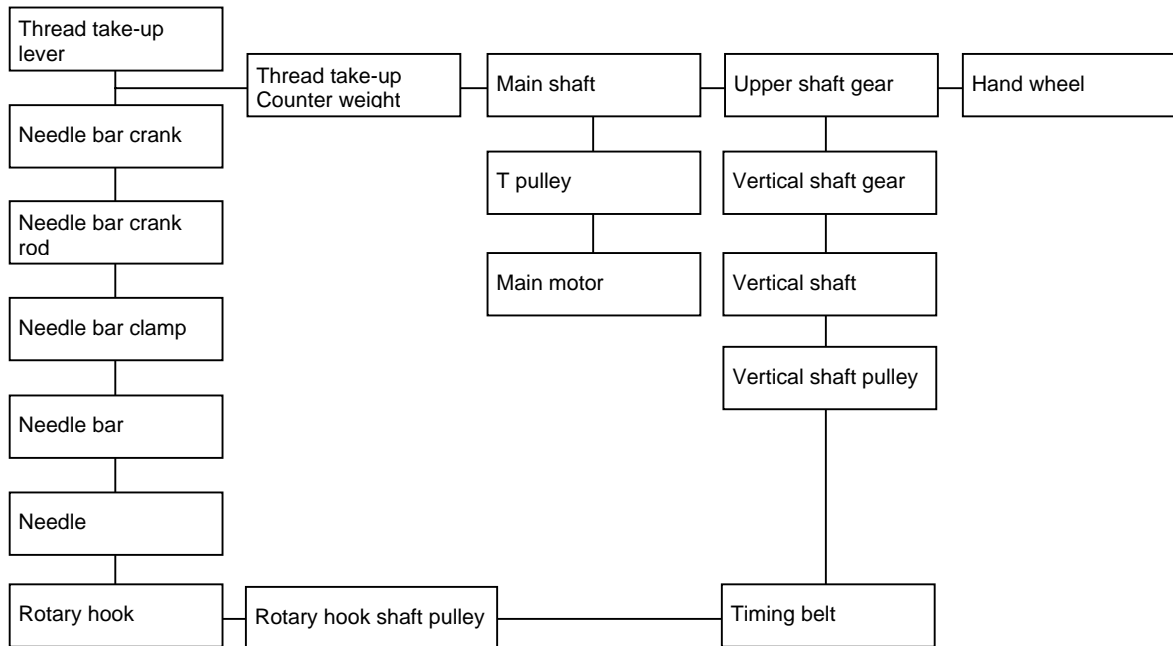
Thread take-up lever

Thread take-up Counter weight

Main shaft

Upper shaft gear

Hand wheel

Needle bar crank

T pulley

Vertical shaft gear

Needle bar crank rod

Main motor

Vertical shaft

Needle bar clamp

Vertical shaft pulley

Needle bar

Needle

Rotary hook

Rotary hook shaft pulley

Timing belt